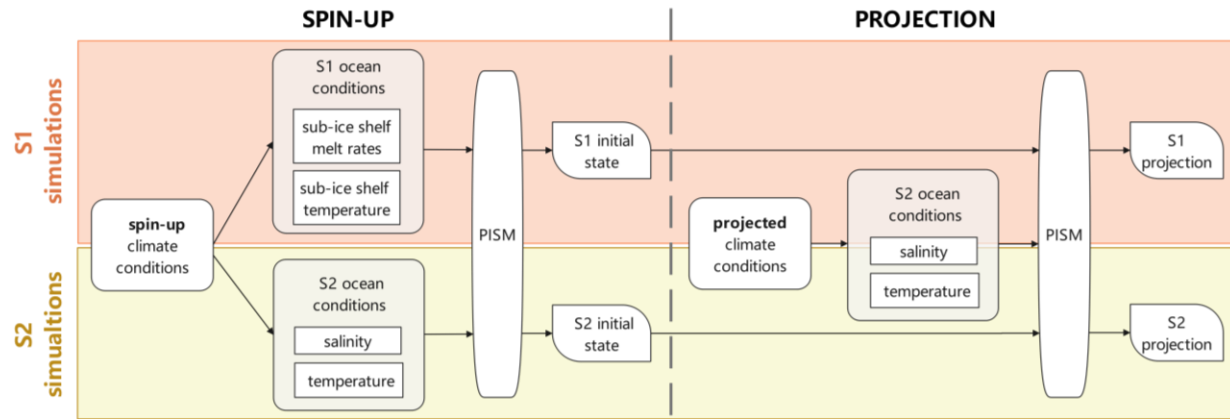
SPIN-UP

PROJECTION

S1 simulations

S2 simualtions

spin-up climate conditions

S1 ocean conditions

sub-ice shelf melt rates

sub-ice shelf temperature

S2 ocean conditions

salinity

temperature

PISM

S1 initial state

S2 initial state

projected climate conditions

S2 ocean conditions

salinity

temperature

PISM

S1 projection

S2 projection